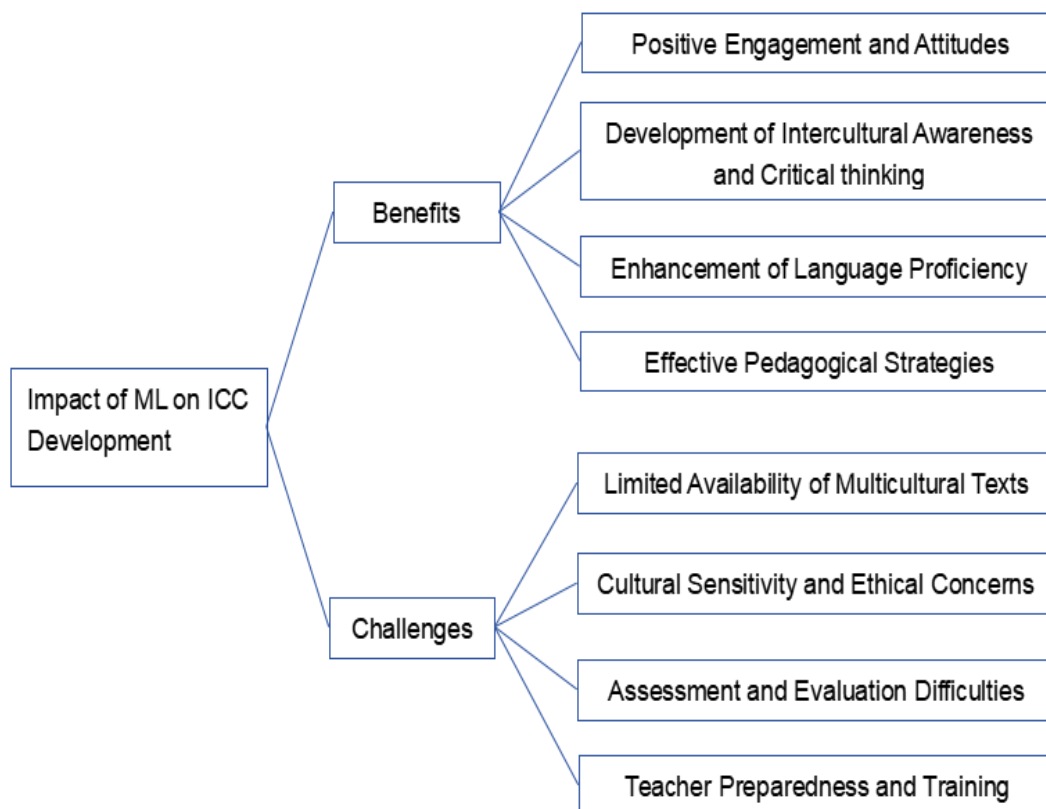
Impact of ML on ICC Development

Benefits

Positive Engagement and Attitudes

Development of Intercultural Awareness and Critical thinking

Enhancement of Language Proficiency

Effective Pedagogical Strategies

Challenges

Limited Availability of Multicultural Texts

Cultural Sensitivity and Ethical Concerns

Assessment and Evaluation Difficulties

Teacher Preparedness and Training